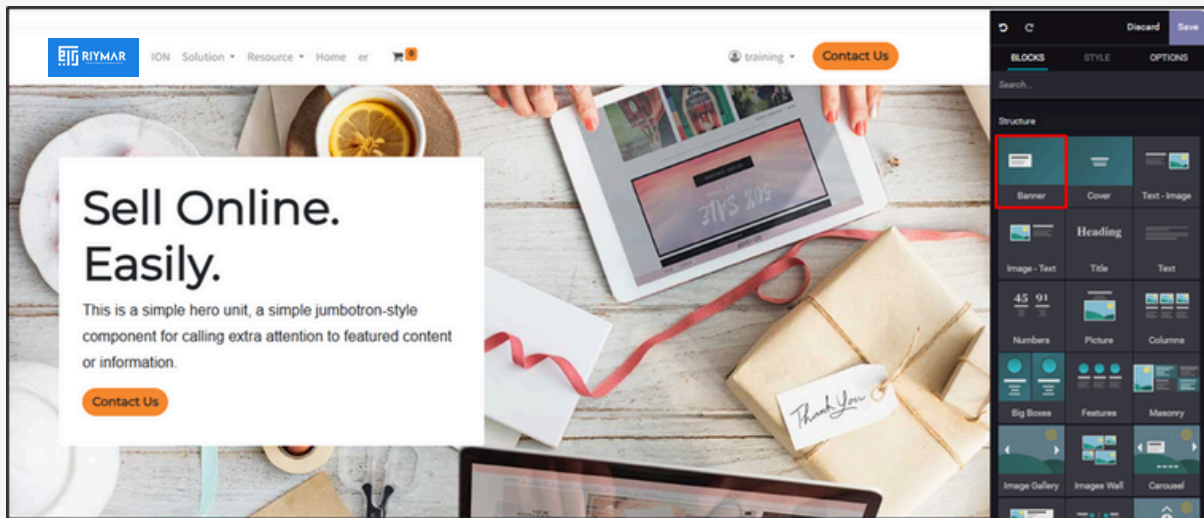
RIYMAR

ION Solution ▾ Resource ▾ Home er 0

training ▾ Contact Us

Sell Online. Easily.

This is a simple hero unit, a simple jumbotron-style component for calling extra attention to featured content or information.

Contact Us

Thank You

Discard Save

BLOCKS STYLE OPTIONS

Search...

Structure

Banner Cover Text - Image

Heading

Image - Text Title Text

45 91

Numbers Picture Columns

Big Boxes Features Masonry

Image Gallery Images Wall Carousel